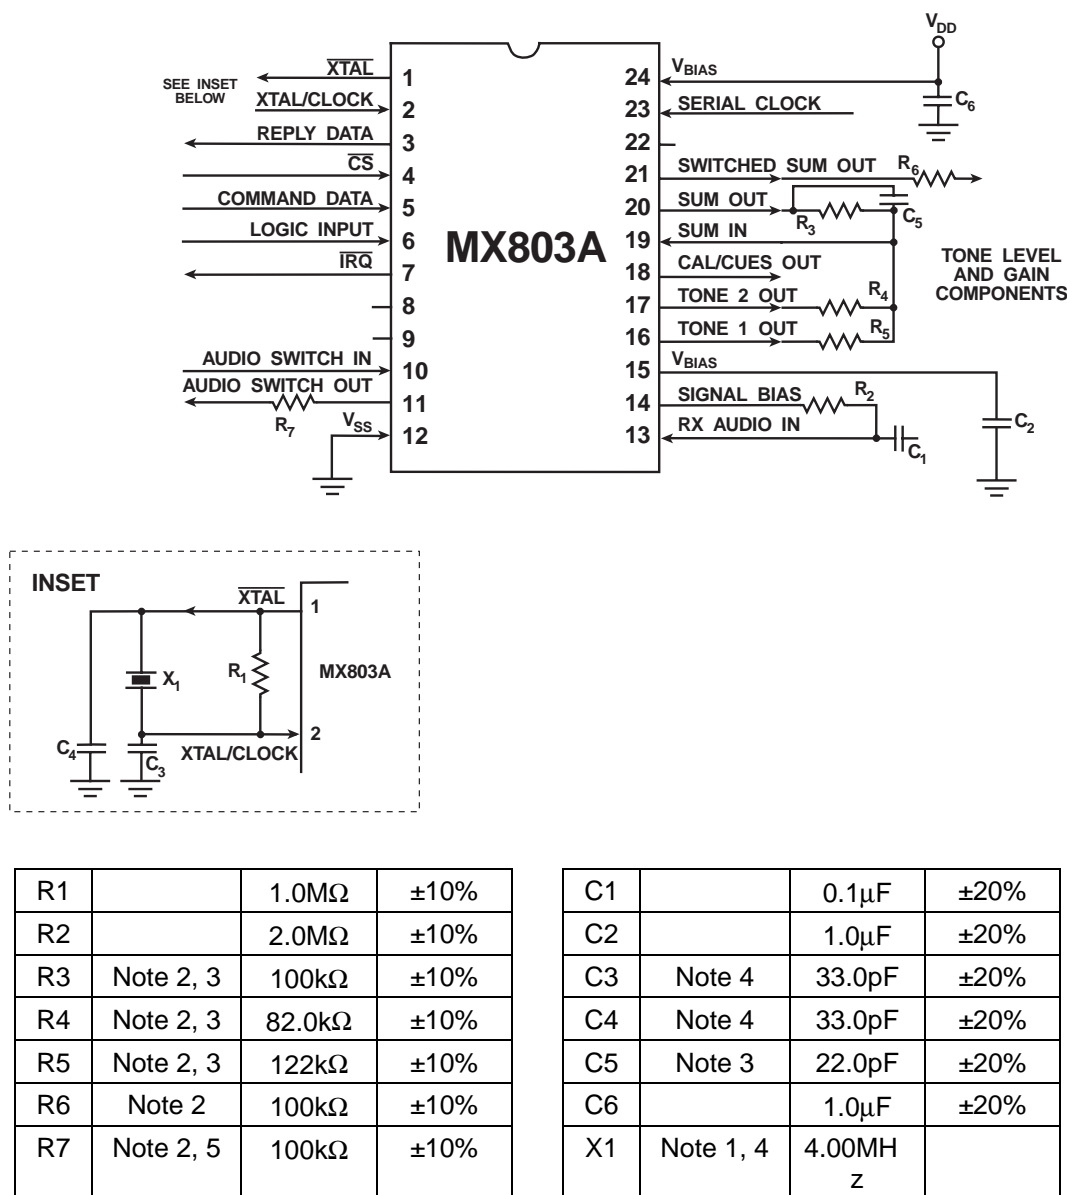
$V_{DD}$

SEE INSET BELOW

$\overline{XTAL}$ 1
XTAL/CLOCK 2
REPLY DATA 3
$\overline{CS}$ 4
COMMAND DATA 5
LOGIC INPUT 6
$\overline{IRQ}$ 7
8
9
AUDIO SWITCH IN 10
AUDIO SWITCH OUT 11
$R_7$
$V_{SS}$ 12

MX803A

24 $V_{BIAS}$
23 SERIAL CLOCK
22
21 SWITCHED SUM OUT
20 SUM OUT
19 SUM IN
18 CAL/CUES OUT
17 TONE 2 OUT
16 TONE 1 OUT
15 $V_{BIAS}$
14 SIGNAL BIAS
13 RX AUDIO IN

$C_6$
$R_6$
$R_3$
$C_5$
$R_4$
$R_5$
$R_2$
$C_1$
$C_2$

TONE LEVEL AND GAIN COMPONENTS

INSET
$\overline{XTAL}$ 1
$X_1$
$R_1$
MX803A
$C_4$
$C_3$
XTAL/CLOCK 2

| R1 | | 1.0MΩ | ±10% |
|---|---|---|---|
| R2 | | 2.0MΩ | ±10% |
| R3 | Note 2, 3 | 100kΩ | ±10% |
| R4 | Note 2, 3 | 82.0kΩ | ±10% |
| R5 | Note 2, 3 | 122kΩ | ±10% |
| R6 | Note 2 | 100kΩ | ±10% |
| R7 | Note 2, 5 | 100kΩ | ±10% |

| C1 | | 0.1μF | ±20% |
|---|---|---|---|
| C2 | | 1.0μF | ±20% |
| C3 | Note 4 | 33.0pF | ±20% |
| C4 | Note 4 | 33.0pF | ±20% |
| C5 | Note 3 | 22.0pF | ±20% |
| C6 | | 1.0μF | ±20% |
| X1 | Note 1, 4 | 4.00MHz | |